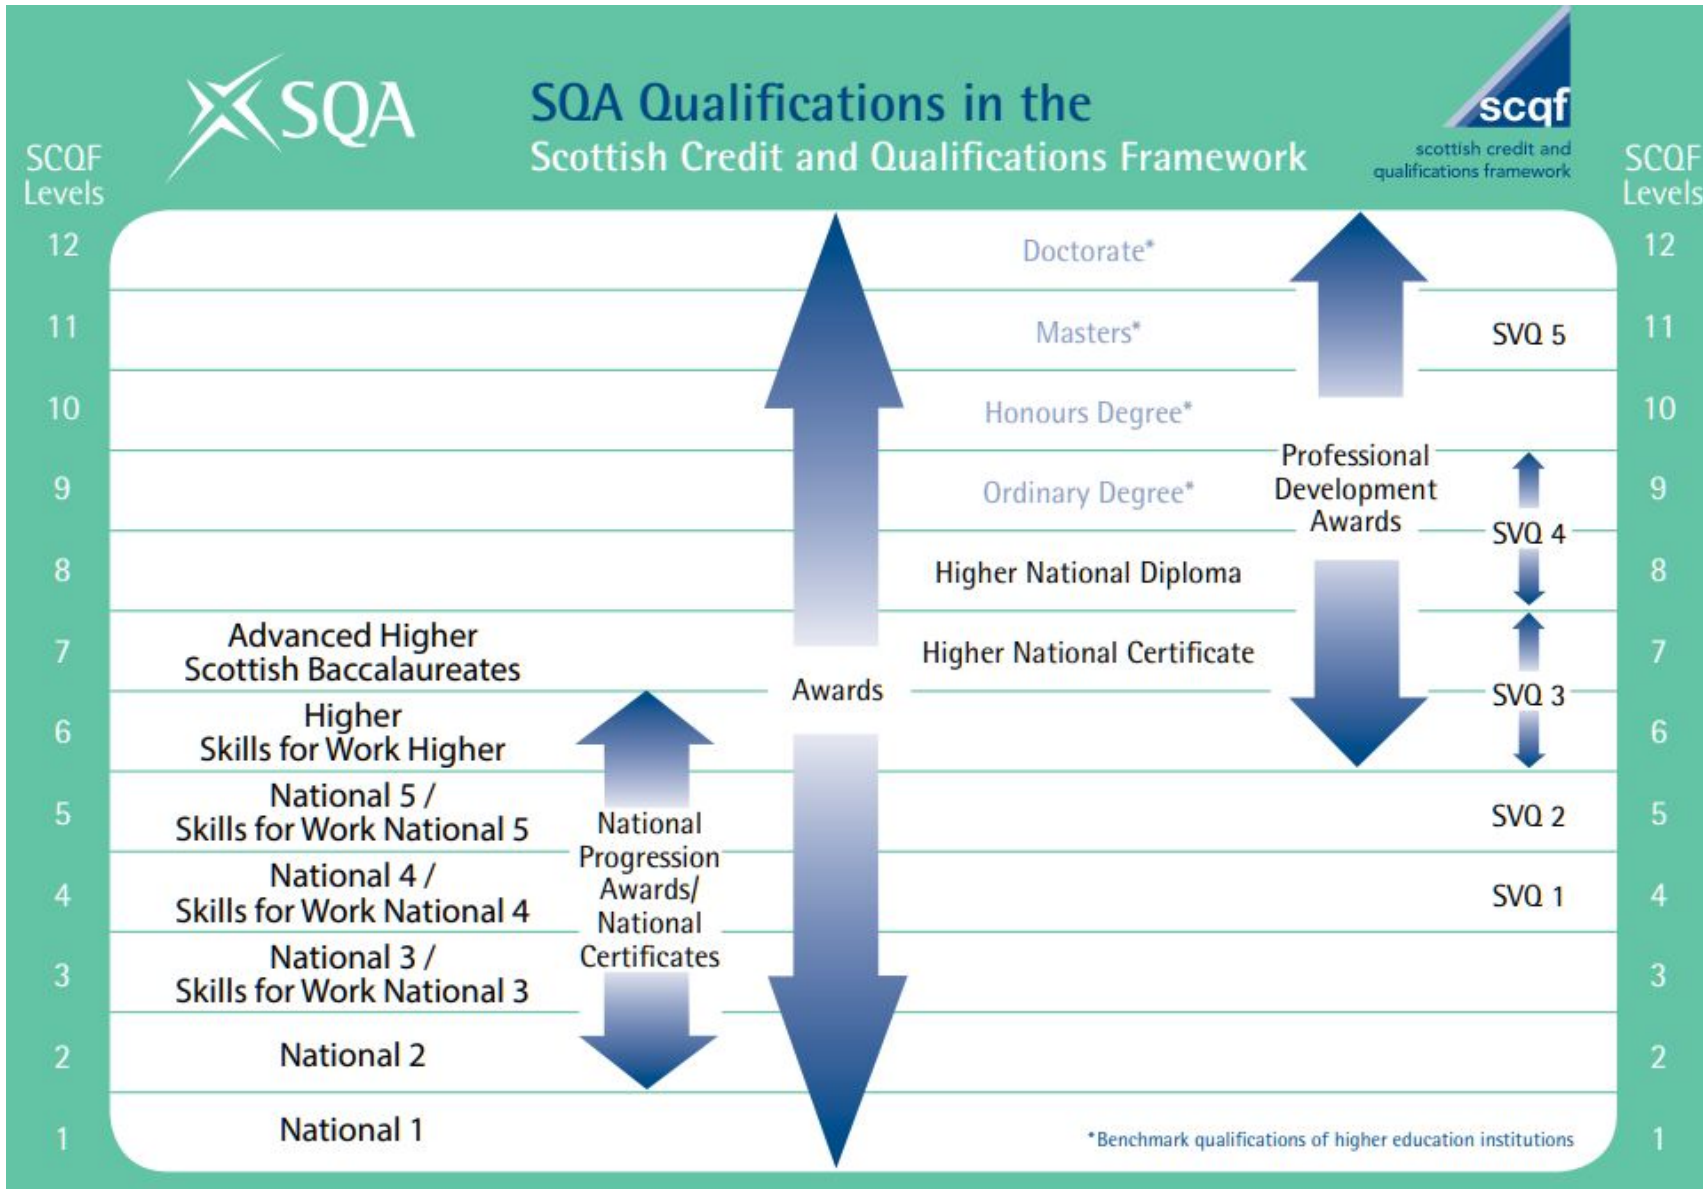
SQA

SQA Qualifications in the
Scottish Credit and Qualifications Framework

scqf
scottish credit and qualifications framework

| SCQF Levels | | | | | SCQF Levels |
|---|---|---|---|---|---|
| 12 | | | Doctorate* | | 12 |
| 11 | | | Masters* | SVQ 5 | 11 |
| 10 | | | Honours Degree* | | 10 |
| 9 | | | Ordinary Degree* | | 9 |
| 8 | | | Higher National Diploma | SVQ 4 | 8 |
| 7 | Advanced Higher Scottish Baccalaureates | | Higher National Certificate | | 7 |
| 6 | Higher Skills for Work Higher | | | SVQ 3 | 6 |
| 5 | National 5 / Skills for Work National 5 | | | SVQ 2 | 5 |
| 4 | National 4 / Skills for Work National 4 | | | SVQ 1 | 4 |
| 3 | National 3 / Skills for Work National 3 | | | | 3 |
| 2 | National 2 | | | | 2 |
| 1 | National 1 | | | | 1 |

National Progression Awards/ National Certificates

Awards

Professional Development Awards

*Benchmark qualifications of higher education institutions